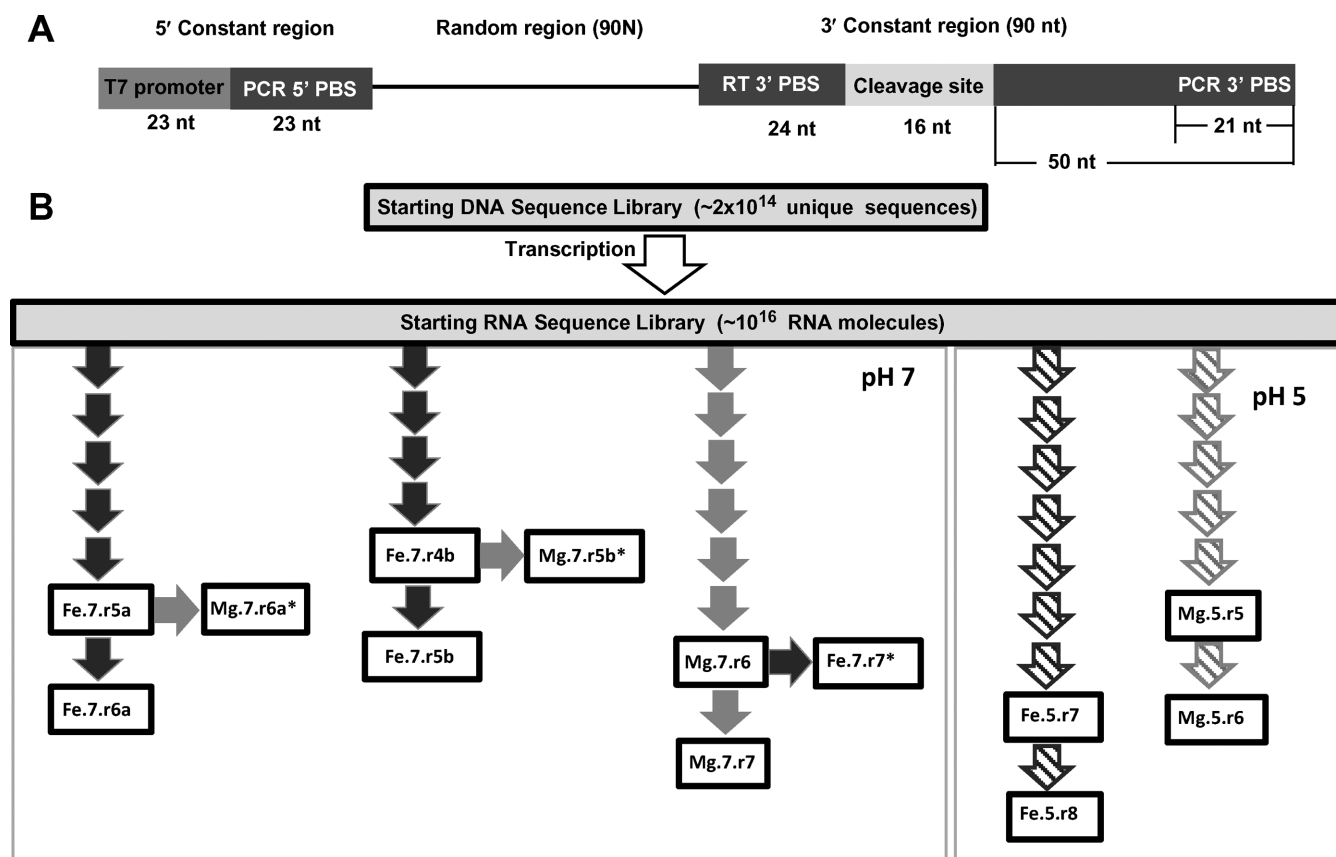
A

5′ Constant region

Random region (90N)

3′ Constant region (90 nt)

T7 promoter

PCR 5' PBS

RT 3' PBS

Cleavage site

PCR 3' PBS

23 nt

23 nt

24 nt

16 nt

21 nt

50 nt

B

Starting DNA Sequence Library (~2x$10^{14}$ unique sequences)

Transcription

Starting RNA Sequence Library (~$10^{16}$ RNA molecules)

pH 7

Fe.7.r5a

Mg.7.r6a*

Fe.7.r6a

Fe.7.r4b

Mg.7.r5b*

Fe.7.r5b

Mg.7.r6

Fe.7.r7*

Mg.7.r7

pH 5

Fe.5.r7

Fe.5.r8

Mg.5.r5

Mg.5.r6